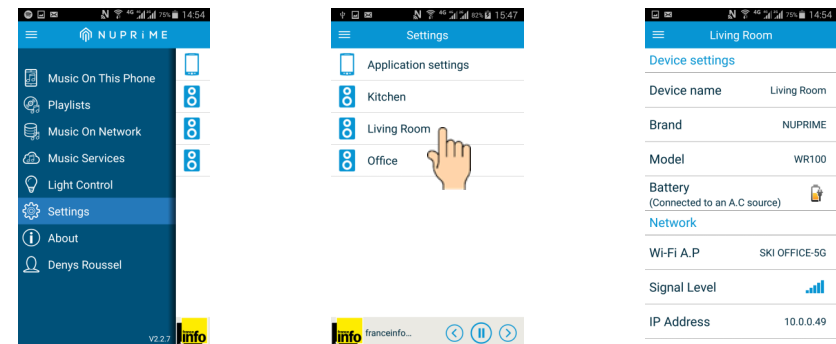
75% 14:54
NUPRiME
Music On This Phone
Playlists
Music On Network
Music Services
Light Control
Settings
About
Denys Roussel
V2.2.7
info

82% 15:47
Settings
Application settings
Kitchen
Living Room
Office
info franceinfo...

75% 14:54
Living Room
Device settings
Device name Living Room
Brand NUPRIME
Model WR100
Battery (Connected to an A.C source)
Network
Wi-Fi A.P SKI OFFICE-5G
Signal Level
IP Address 10.0.0.49